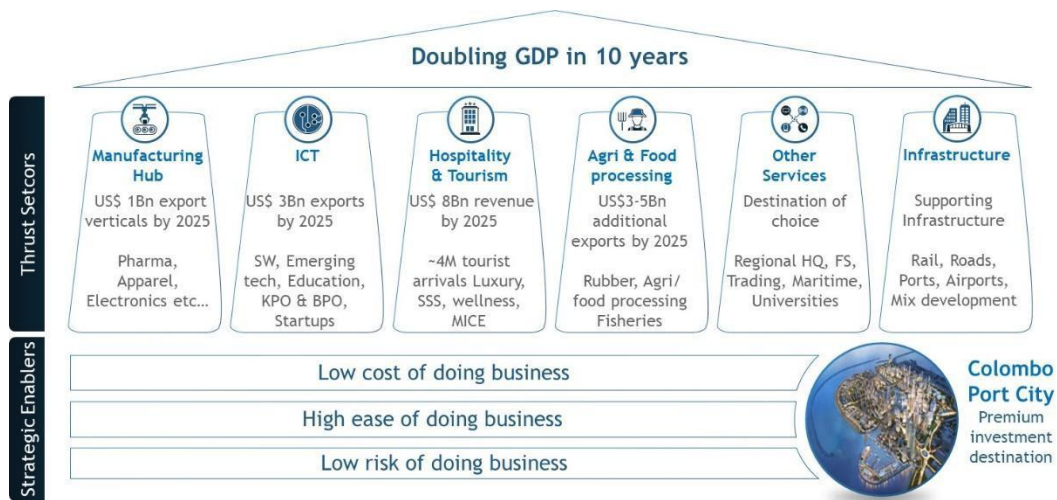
Doubling GDP in 10 years

Thrust Setcors

Manufacturing Hub
US$ 1Bn export verticals by 2025

Pharma, Apparel, Electronics etc…

ICT
US$ 3Bn exports by 2025

SW, Emerging tech, Education, KPO & BPO, Startups

Hospitality & Tourism
US$ 8Bn revenue by 2025

~4M tourist arrivals Luxury, SSS, wellness, MICE

Agri & Food processing
US$3-5Bn additional exports by 2025

Rubber, Agri/ food processing Fisheries

Other Services
Destination of choice

Regional HQ, FS, Trading, Maritime, Universities

Infrastructure
Supporting Infrastructure

Rail, Roads, Ports, Airports, Mix development

Strategic Enablers

Low cost of doing business

High ease of doing business

Low risk of doing business

Colombo Port City
Premium investment destination